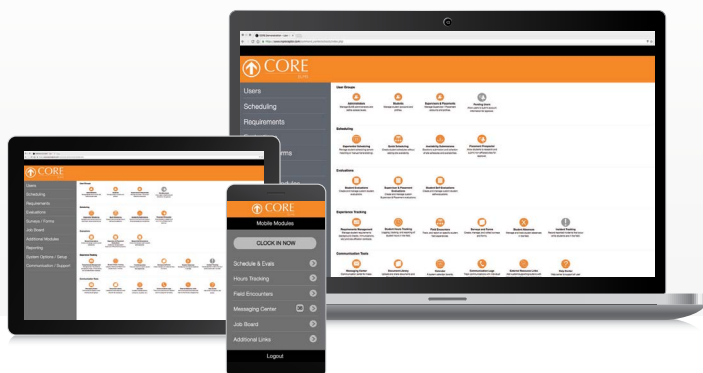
CORE

Users
Scheduling
Requirements

User Groups
Administrators
Students
Supervisors
Pending Users

Scheduling
Experience Scheduling
Event Scheduling
Incoming Submissions
Placement Preparation

Evaluations
Student Evaluations
Experience & Placement Evaluations
Student Self Evaluations

Experience Tracking
Requirements Management
Student Hours Tracking
Field Encounters
Surveys and Forms
Student Absences
Incident Tracking

Communication Tools
Messaging Center
Document Library
Calendar
Communication Logs
External Resource Links
Help Center

CORE

Users
Scheduling
Requirements
Evaluations
Surveys / Forms
Job Board
Additional Modules
Reporting
System Options / Setup
Communication / Support

CORE
Mobile Modules
CLOCK IN NOW
Schedule & Evals
Hours Tracking
Field Encounters
Messaging Center
Job Board
Additional Links
Logout